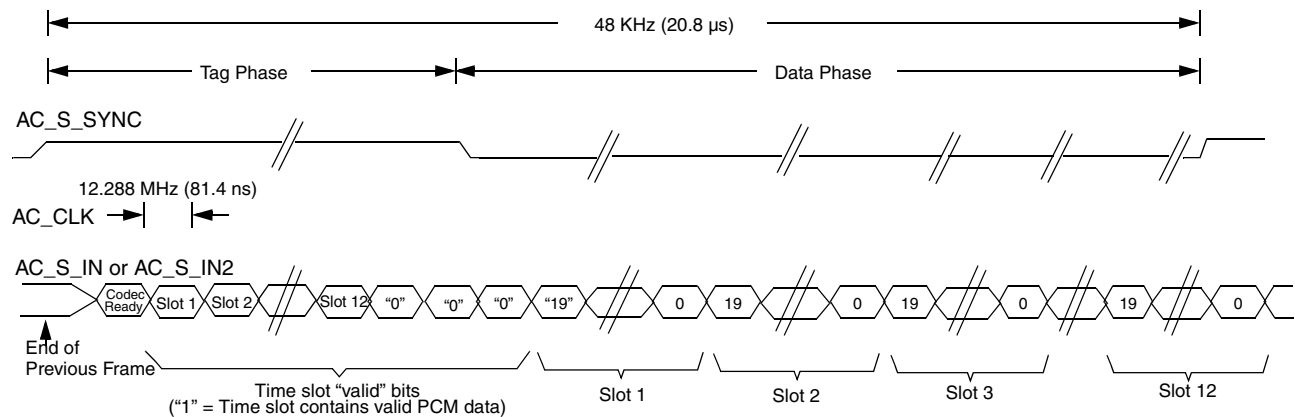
48 KHz (20.8 µs)

Tag Phase

Data Phase

AC_S_SYNC

12.288 MHz (81.4 ns)

AC_CLK

AC_S_IN or AC_S_IN2

Codec Ready

Slot 1

Slot 2

Slot 12

"0"

"0"

"0"

"19"

0

19

0

19

0

19

0

End of Previous Frame

Time slot "valid" bits
("1" = Time slot contains valid PCM data)

Slot 1

Slot 2

Slot 3

Slot 12